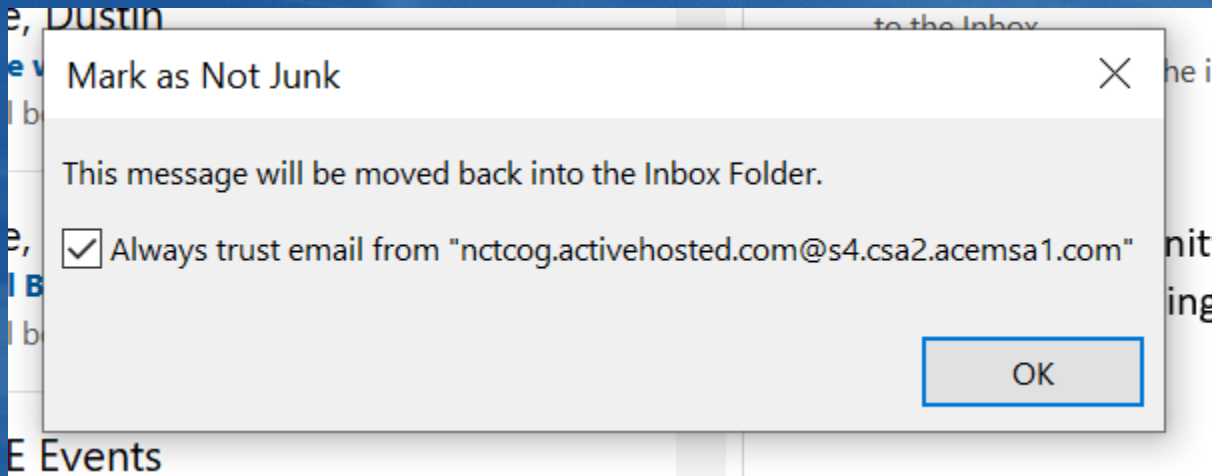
e, Dustin
e v
l b
e,
l B
l b
E Events
to the Inbox
he i
nit
ing

Mark as Not Junk

This message will be moved back into the Inbox Folder.

Always trust email from "nctcog.activehosted.com@s4.csa2.acemsa1.com"

OK